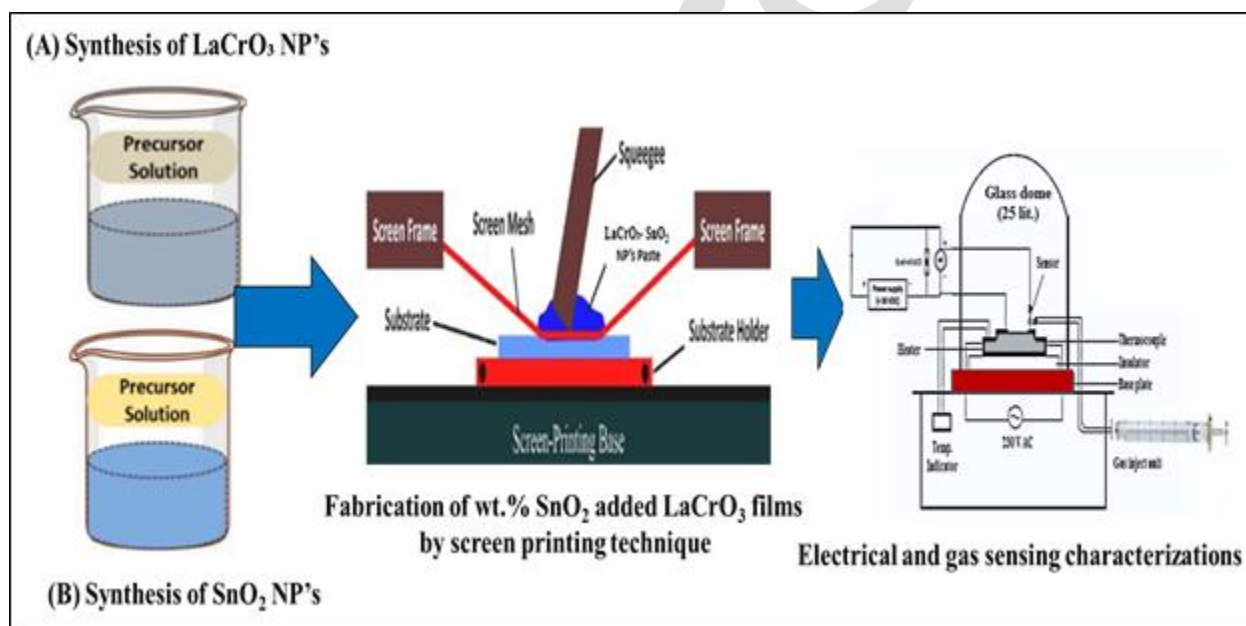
(A) Synthesis of $LaCrO_3$ NP's

Precursor Solution

Precursor Solution

(B) Synthesis of $SnO_2$ NP's

Squeegee

Screen Frame

Screen Mesh

$LaCrO_3$- $SnO_2$ NP's Paste

Screen Frame

Substrate

Substrate Holder

Screen-Printing Base

Fabrication of wt.% $SnO_2$ added $LaCrO_3$ films by screen printing technique

Glass dome (25 lit.)

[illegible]

Power supply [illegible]

Sensor

Heater

Thermocouple

Insulator

Base plate

Temp. Indicator

230 V AC

Gas inject unit

Electrical and gas sensing characterizations